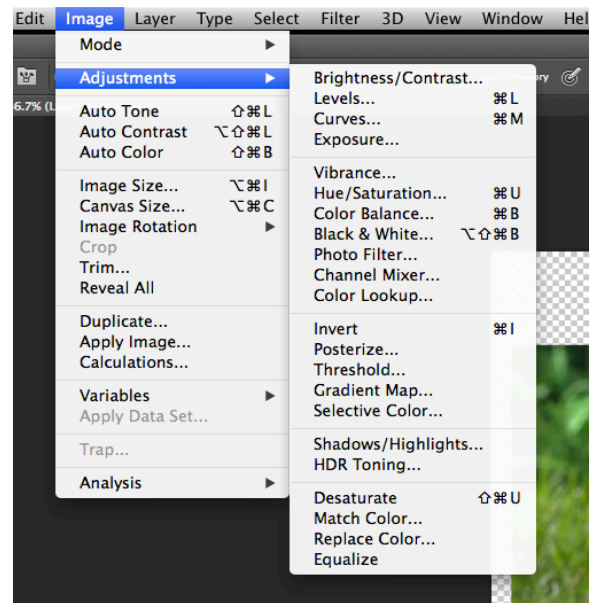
Edit Image Layer Type Select Filter 3D View Window Hel

Mode
Adjustments
Auto Tone ⇧⌘L
Auto Contrast ⌥⇧⌘L
Auto Color ⇧⌘B
Image Size... ⌥⌘I
Canvas Size... ⌥⌘C
Image Rotation
Crop
Trim...
Reveal All
Duplicate...
Apply Image...
Calculations...
Variables
Apply Data Set...
Trap...
Analysis

Brightness/Contrast...
Levels... ⌘L
Curves... ⌘M
Exposure...
Vibrance...
Hue/Saturation... ⌘U
Color Balance... ⌘B
Black & White... ⌥⇧⌘B
Photo Filter...
Channel Mixer...
Color Lookup...
Invert ⌘I
Posterize...
Threshold...
Gradient Map...
Selective Color...
Shadows/Highlights...
HDR Toning...
Desaturate ⇧⌘U
Match Color...
Replace Color...
Equalize

6.7% (L
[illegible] Photory